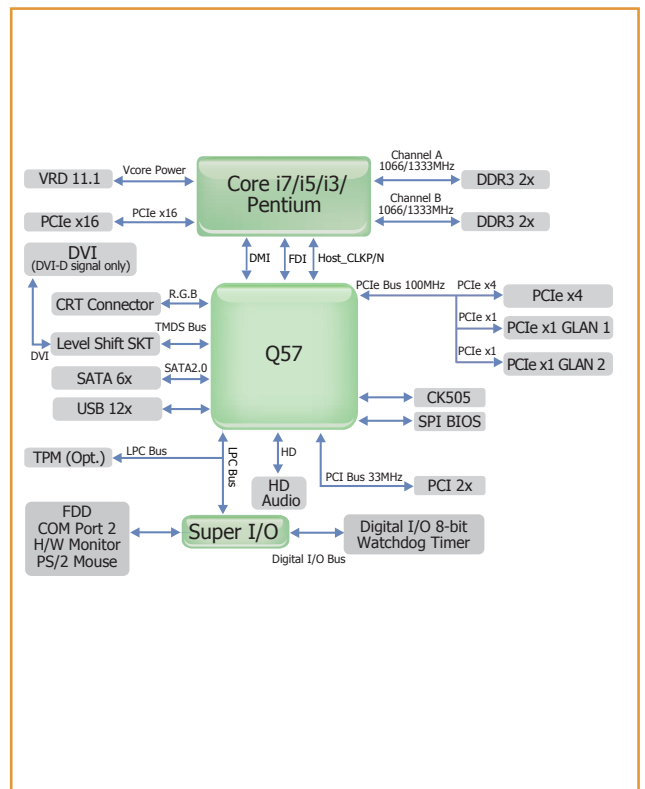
Core i7/i5/i3/ Pentium

VRD 11.1
Vcore Power
PCIe x16
PCIe x16
Channel A 1066/1333MHz
DDR3 2x
Channel B 1066/1333MHz
DDR3 2x

DMI
FDI
Host_CLKP/N

DVI
(DVI-D signal only)
CRT Connector
R.G.B
TMDS Bus
Level Shift SKT
DVI
SATA 6x
SATA2.0
USB 12x

Q57

PCIe Bus 100MHz
PCIe x4
PCIe x4
PCIe x1
PCIe x1 GLAN 1
PCIe x1
PCIe x1 GLAN 2
CK505
SPI BIOS

TPM (Opt.)
LPC Bus
LPC Bus
HD
HD Audio
PCI Bus 33MHz
PCI 2x

FDD
COM Port 2
H/W Monitor
PS/2 Mouse
Super I/O
Digital I/O 8-bit
Watchdog Timer
Digital I/O Bus